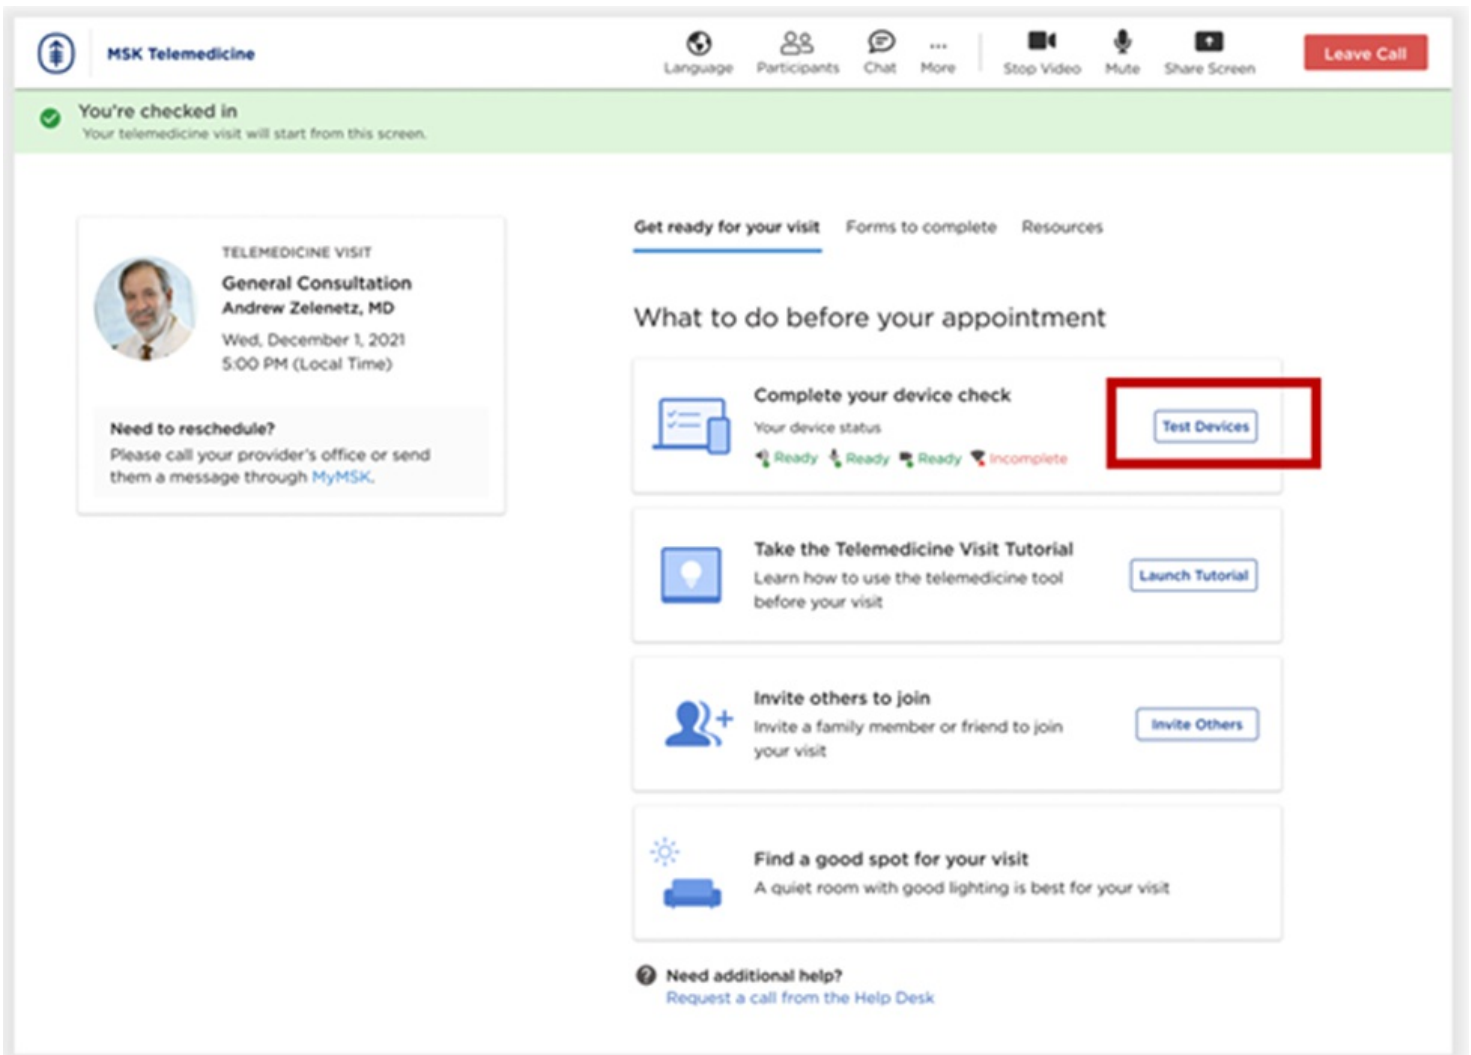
MSK Telemedicine

Language Participants Chat More Stop Video Mute Share Screen Leave Call

You're checked in
Your telemedicine visit will start from this screen.

TELEMEDICINE VISIT
General Consultation
Andrew Zelenetz, MD
Wed, December 1, 2021
5:00 PM (Local Time)

Need to reschedule?
Please call your provider's office or send them a message through MyMSK.

Get ready for your visit Forms to complete Resources

What to do before your appointment

Complete your device check
Your device status
Ready Ready Ready Incomplete
Test Devices

Take the Telemedicine Visit Tutorial
Learn how to use the telemedicine tool before your visit
Launch Tutorial

Invite others to join
Invite a family member or friend to join your visit
Invite Others

Find a good spot for your visit
A quiet room with good lighting is best for your visit

Need additional help?
Request a call from the Help Desk